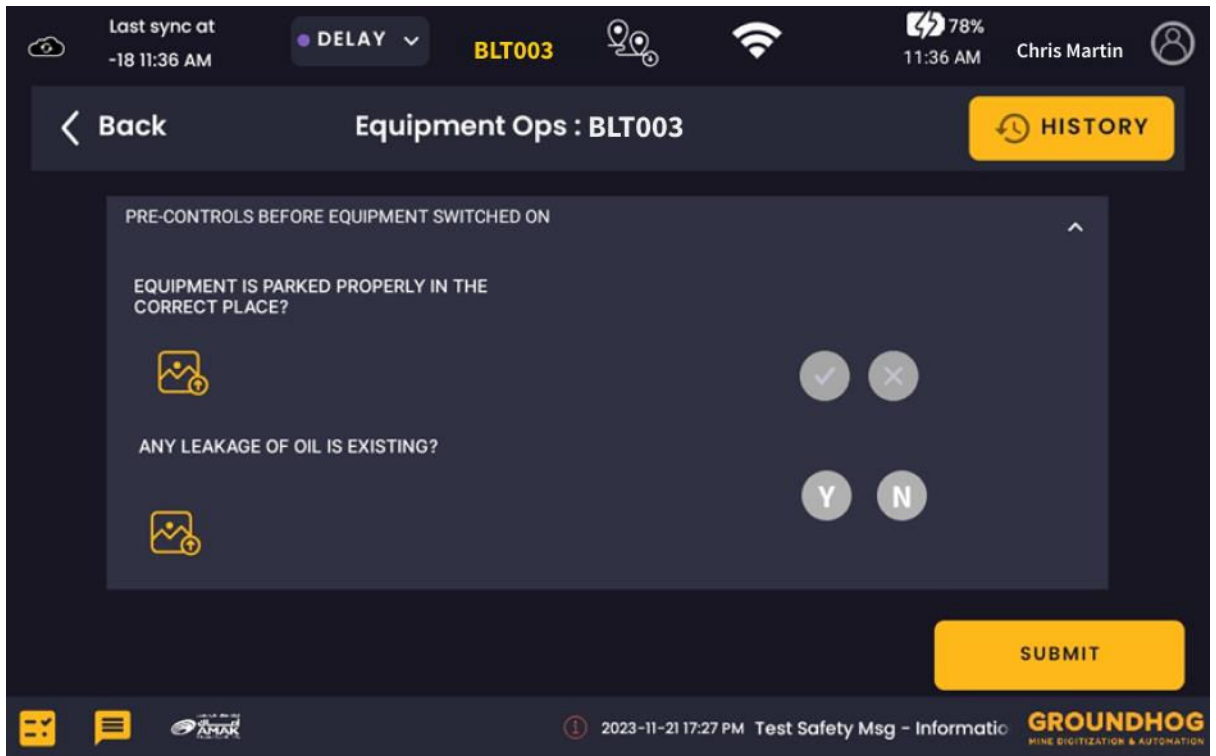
Last sync at
-18 11:36 AM

DELAY

BLT003

78%
11:36 AM

Chris Martin

Back

Equipment Ops : BLT003

HISTORY

PRE-CONTROLS BEFORE EQUIPMENT SWITCHED ON

EQUIPMENT IS PARKED PROPERLY IN THE CORRECT PLACE?

ANY LEAKAGE OF OIL IS EXISTING?

Y N

SUBMIT

AMAK

2023-11-21 17:27 PM Test Safety Msg - Informatio

GROUNDHOG
MINE DIGITIZATION & AUTOMATION